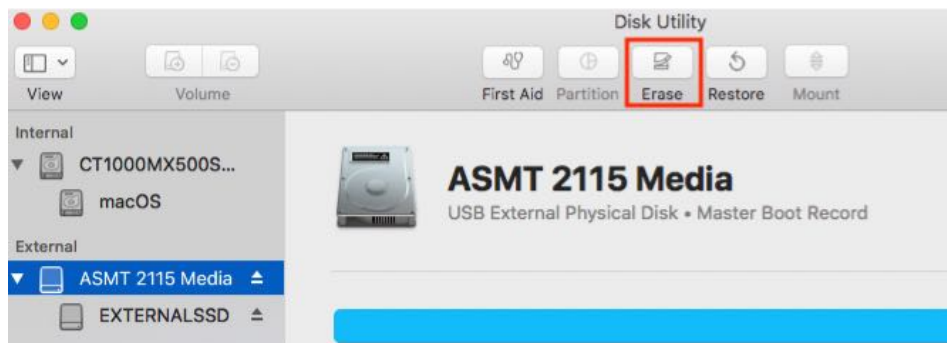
Disk Utility

View

Volume

First Aid

Partition

Erase

Restore

Mount

Internal

CT1000MX500S...

macOS

External

ASMT 2115 Media

EXTERNALSSD

ASMT 2115 Media

USB External Physical Disk • Master Boot Record